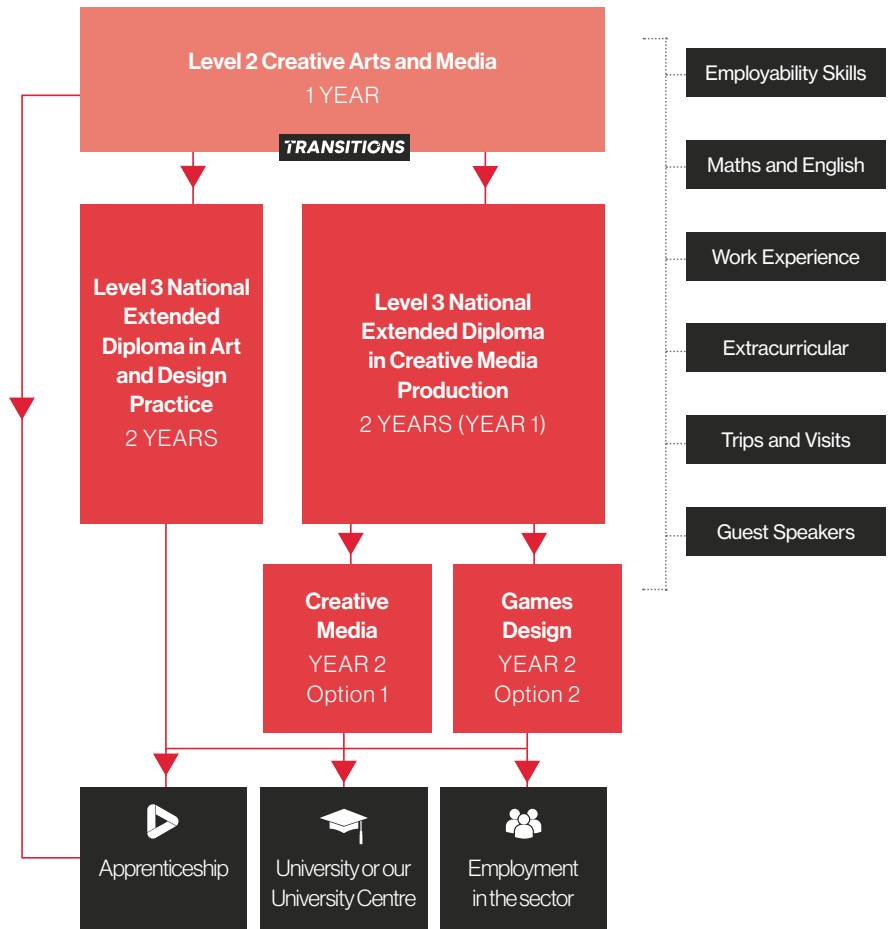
Level 2 Creative Arts and Media
1 YEAR

TRANSITIONS

Level 3 National Extended Diploma in Art and Design Practice
2 YEARS

Level 3 National Extended Diploma in Creative Media Production
2 YEARS (YEAR 1)

Creative Media
YEAR 2
Option 1

Games Design
YEAR 2
Option 2

Apprenticeship

University or our University Centre

Employment in the sector

Employability Skills

Maths and English

Work Experience

Extracurricular

Trips and Visits

Guest Speakers